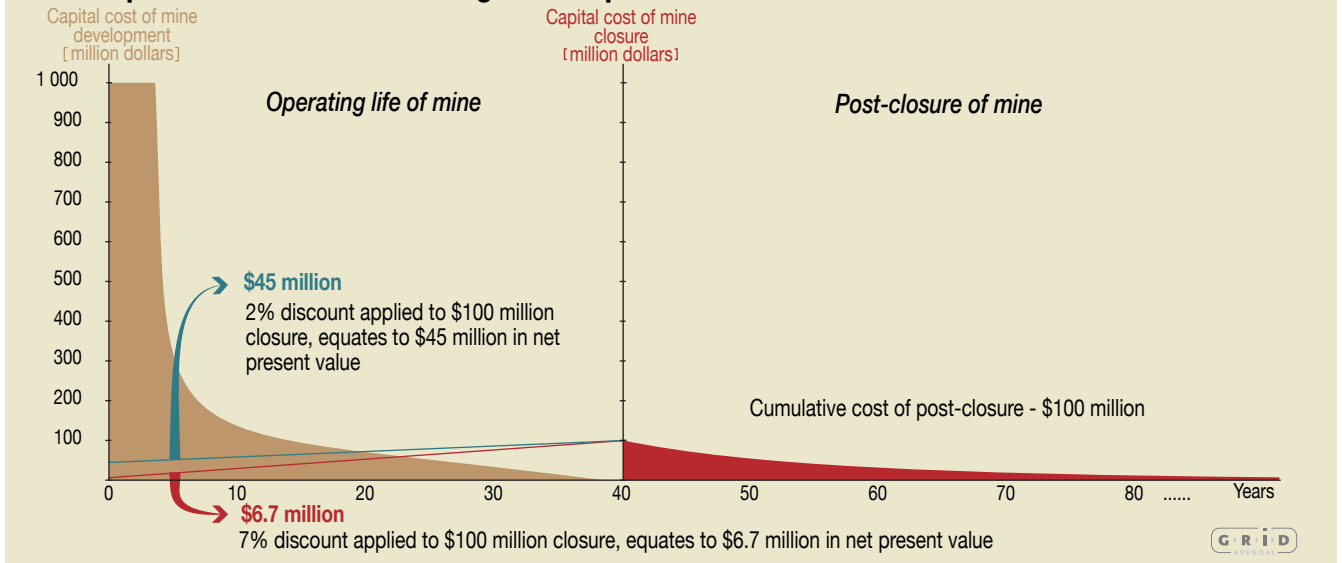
Capital cost of mine development [million dollars]

Capital cost of mine closure [million dollars]

1 000
900
800
700
600
500
400
300
200
100

Operating life of mine

Post-closure of mine

$45 million
2% discount applied to $100 million closure, equates to $45 million in net present value

Cumulative cost of post-closure - $100 million

0 10 20 30 40 50 60 70 80 ...... Years

$6.7 million
7% discount applied to $100 million closure, equates to $6.7 million in net present value

GRID ARENDAL